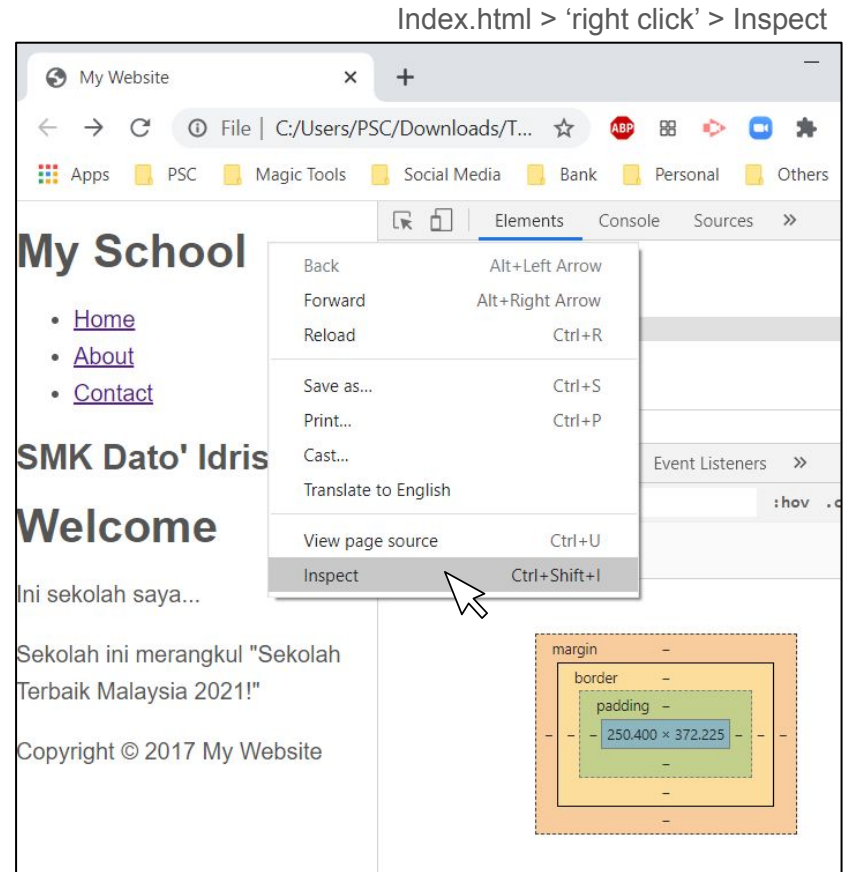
Index.html > ‘right click’ > Inspect

My Website ×  +

File | C:/Users/PSC/Downloads/T...

Apps  PSC  Magic Tools  Social Media  Bank  Personal  Others

Elements  Console  Sources  »

My School

- Home
- About
- Contact

SMK Dato' Idris

Welcome

Ini sekolah saya...

Sekolah ini merangkul "Sekolah Terbaik Malaysia 2021!"

Copyright © 2017 My Website

| | |
|---|---|
| Back | Alt+Left Arrow |
| Forward | Alt+Right Arrow |
| Reload | Ctrl+R |
| Save as... | Ctrl+S |
| Print... | Ctrl+P |
| Cast... | |
| Translate to English | |
| View page source | Ctrl+U |
| Inspect | Ctrl+Shift+I |

Event Listeners »

:hov .c

margin –
border –
padding –
– – – 250.400 × 372.225 – – –
–
–
–